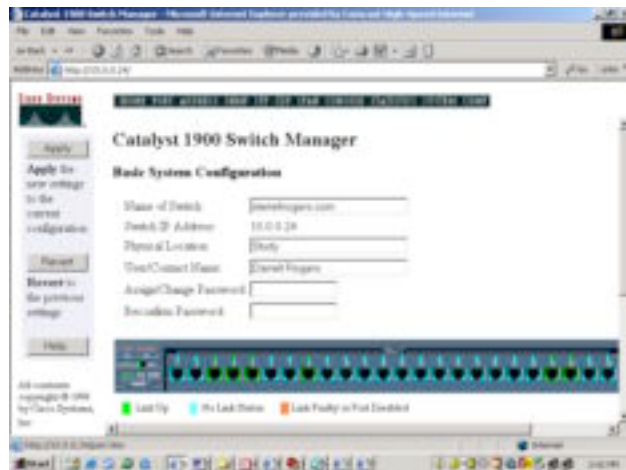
Catalyst 1900 Switch Manager - Microsoft Internet Explorer provided by Comcast High Speed Internet

File Edit View Favorites Tools Help

Back Search Favorites Media

Address http://10.0.0.24/

Cisco Systems

Apply

Apply the new settings to the current configuration.

Revert

Revert to the previous settings.

Help

All contents copyright © 1998 by Cisco Systems, Inc.

Catalyst 1900 Switch Manager

Basic System Configuration

Name of Switch: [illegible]

Switch IP Address: 10.0.0.24

Physical Location: Study

User/Contact Name: Darrell Rogers

Assign/Change Password:

Reconfirm Password:

Link Up

No Link Status

Link Faulty or Port Disabled

Internet

Start